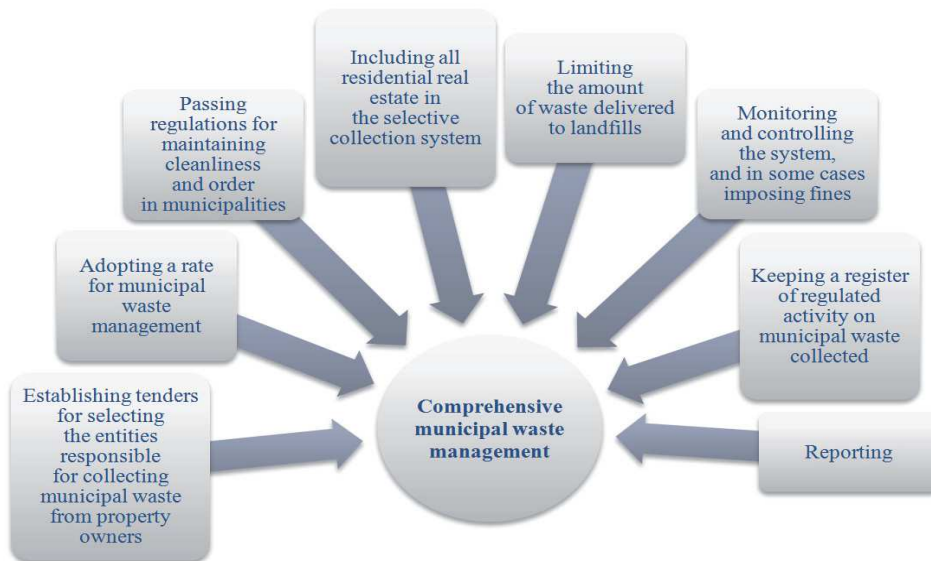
Passing regulations for maintaining cleanliness and order in municipalities

Including all residential real estate in the selective collection system

Limiting the amount of waste delivered to landfills

Monitoring and controlling the system, and in some cases imposing fines

Adopting a rate for municipal waste management

Keeping a register of regulated activity on municipal waste collected

Establishing tenders for selecting the entities responsible for collecting municipal waste from property owners

Comprehensive municipal waste management

Reporting